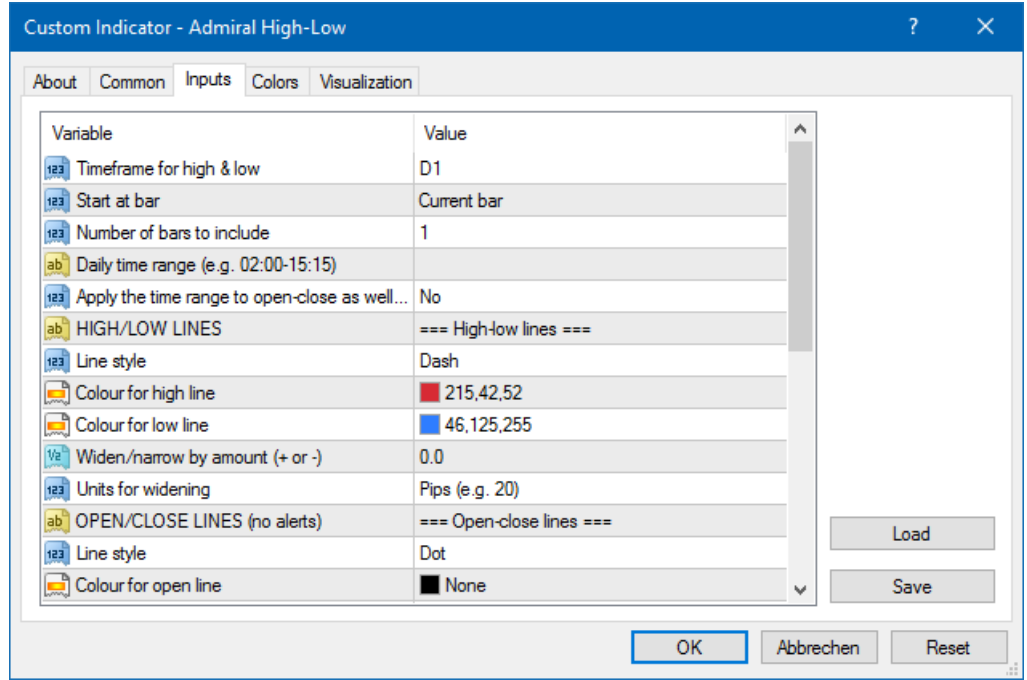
Custom Indicator - Admiral High-Low

?

About | Common | Inputs | Colors | Visualization

| Variable | Value |
|---|---|
| 123 Timeframe for high & low | D1 |
| 123 Start at bar | Current bar |
| 123 Number of bars to include | 1 |
| ab Daily time range (e.g. 02:00-15:15) | |
| 123 Apply the time range to open-close as well... | No |
| ab HIGH/LOW LINES | === High-low lines === |
| 123 Line style | Dash |
| Colour for high line | 215,42,52 |
| Colour for low line | 46,125,255 |
| V2 Widen/narrow by amount (+ or -) | 0.0 |
| 123 Units for widening | Pips (e.g. 20) |
| ab OPEN/CLOSE LINES (no alerts) | === Open-close lines === |
| 123 Line style | Dot |
| Colour for open line | None |

Load

Save

OK | Abbrechen | Reset